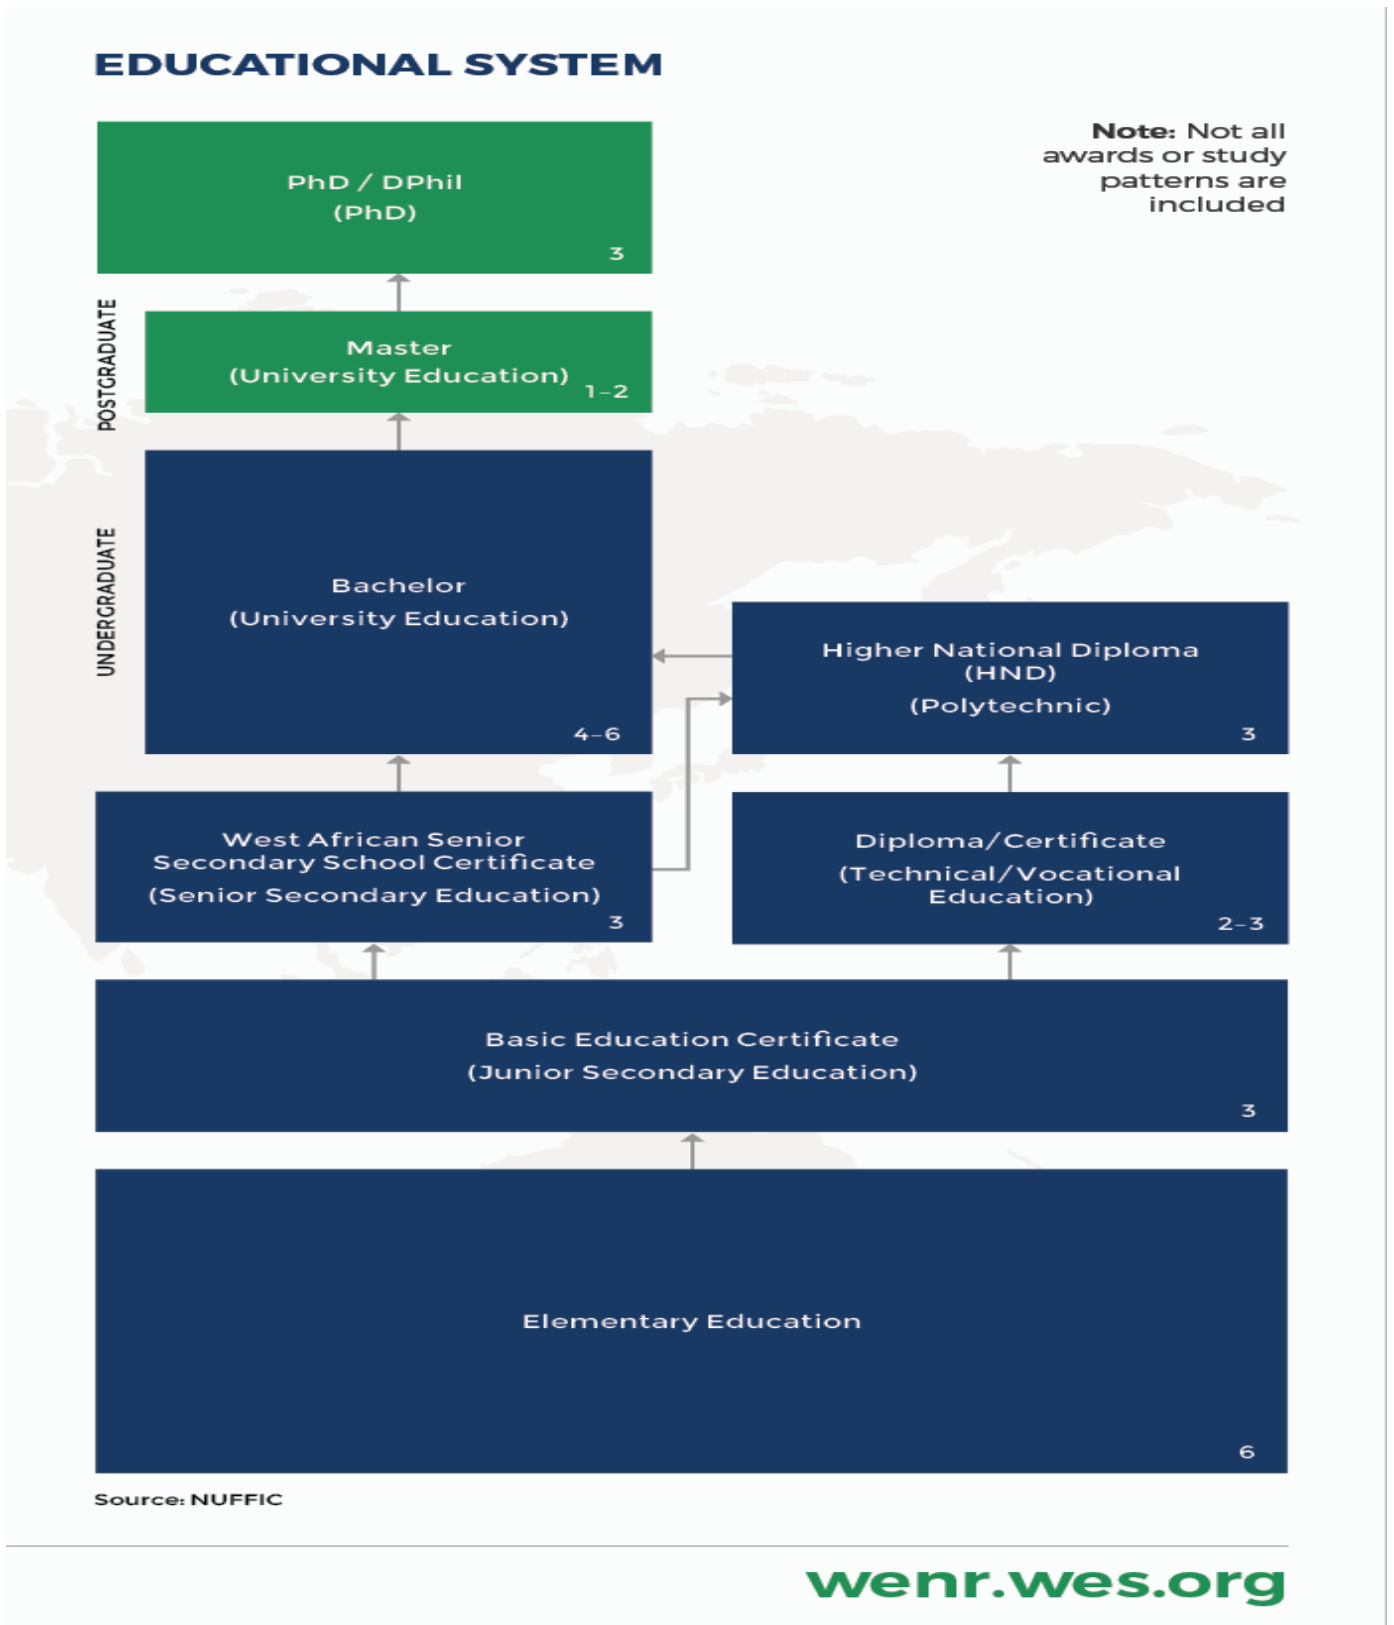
EDUCATIONAL SYSTEM

Note: Not all awards or study patterns are included

PhD / DPhil
(PhD)
3

POSTGRADUATE

Master
(University Education)
1–2

UNDERGRADUATE

Bachelor
(University Education)
4–6

Higher National Diploma
(HND)
(Polytechnic)
3

West African Senior Secondary School Certificate
(Senior Secondary Education)
3

Diploma/Certificate
(Technical/Vocational Education)
2–3

Basic Education Certificate
(Junior Secondary Education)
3

Elementary Education
6

Source: NUFFIC

wenr.wes.org